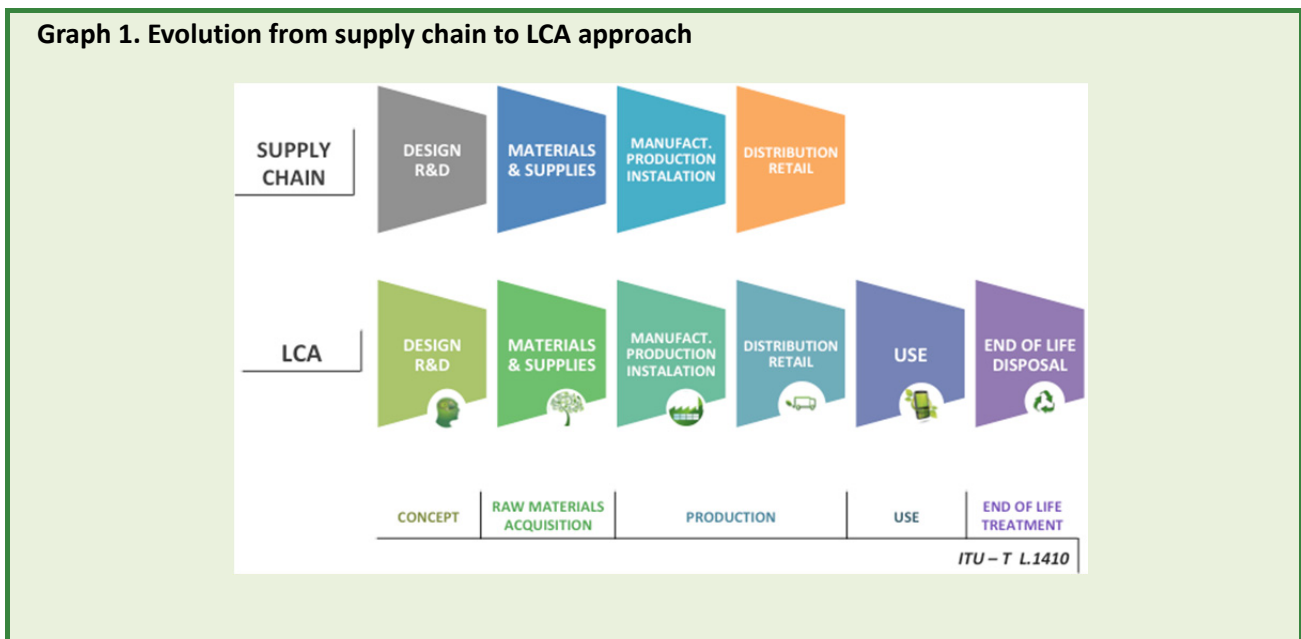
Graph 1. Evolution from supply chain to LCA approach

SUPPLY CHAIN

DESIGN R&D

MATERIALS & SUPPLIES

MANUFACT. PRODUCTION INSTALATION

DISTRIBUTION RETAIL

LCA

DESIGN R&D

MATERIALS & SUPPLIES

MANUFACT. PRODUCTION INSTALATION

DISTRIBUTION RETAIL

USE

END OF LIFE DISPOSAL

| CONCEPT | RAW MATERIALS ACQUISITION | PRODUCTION | USE | END OF LIFE TREATMENT |
|---|---|---|---|---|

ITU – T L.1410